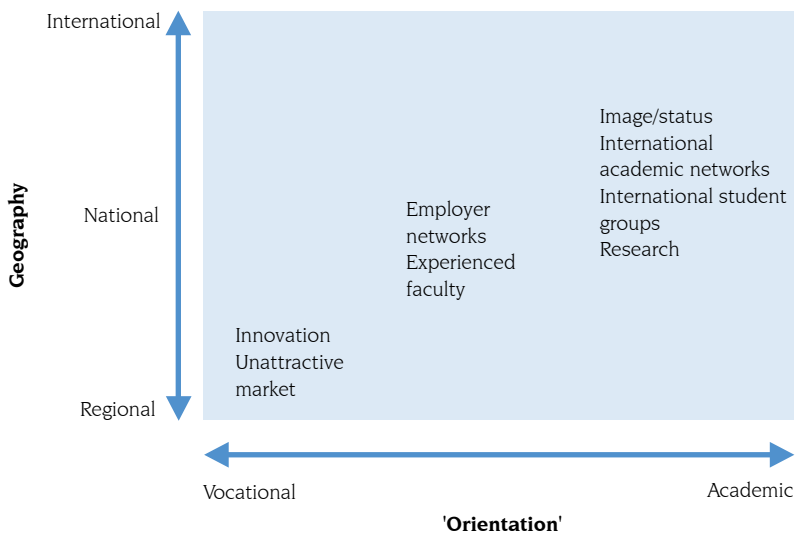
International

Geography

National

Regional

Image/status
International academic networks
International student groups
Research

Employer networks
Experienced faculty

Innovation
Unattractive market

Vocational

Academic

'Orientation'